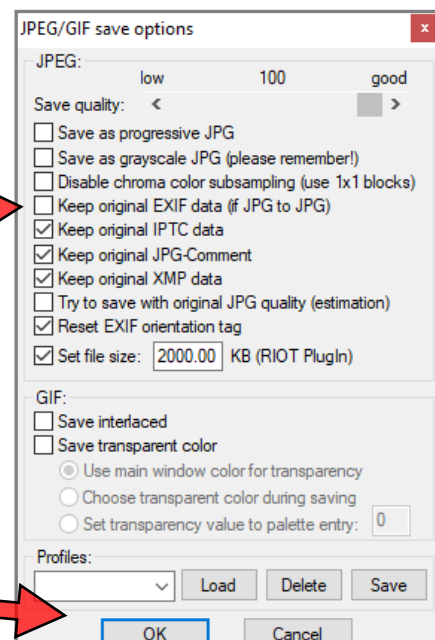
JPEG/GIF save options

x

JPEG:

low

100

good

Save quality:

Save as progressive JPG

Save as grayscale JPG (please remember!)

Disable chroma color subsampling (use 1x1 blocks)

Keep original EXIF data (if JPG to JPG)

Keep original IPTC data

Keep original JPG-Comment

Keep original XMP data

Try to save with original JPG quality (estimation)

Reset EXIF orientation tag

Set file size: 2000.00 KB (RIOT PlugIn)

GIF:

Save interlaced

Save transparent color

Use main window color for transparency

Choose transparent color during saving

Set transparency value to palette entry: 0

Profiles:

Load

Delete

Save

OK

Cancel